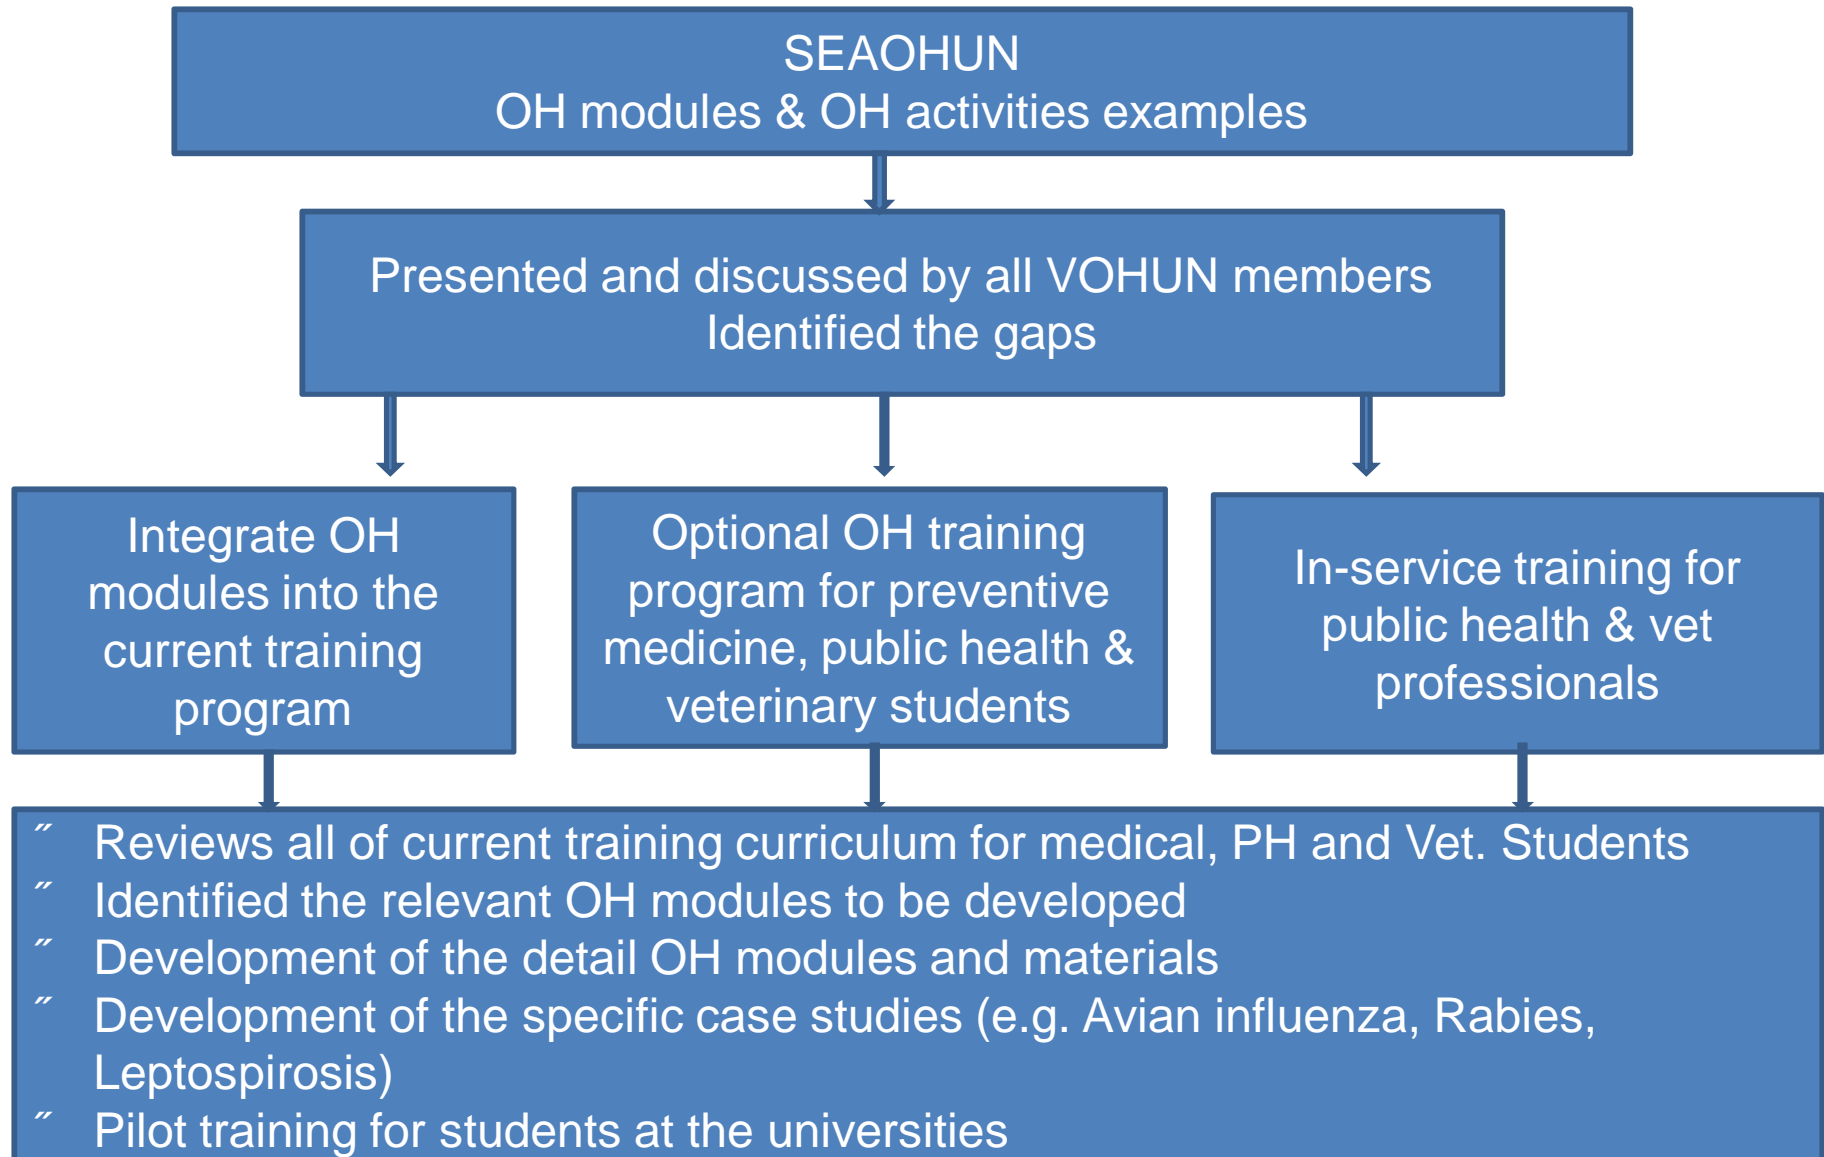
SEAOHUN
OH modules & OH activities examples

Presented and discussed by all VOHUN members
Identified the gaps

Integrate OH modules into the current training program

Optional OH training program for preventive medicine, public health & veterinary students

In-service training for public health & vet professionals

˝ Reviews all of current training curriculum for medical, PH and Vet. Students
˝ Identified the relevant OH modules to be developed
˝ Development of the detail OH modules and materials
˝ Development of the specific case studies (e.g. Avian influenza, Rabies, Leptospirosis)
˝ Pilot training for students at the universities